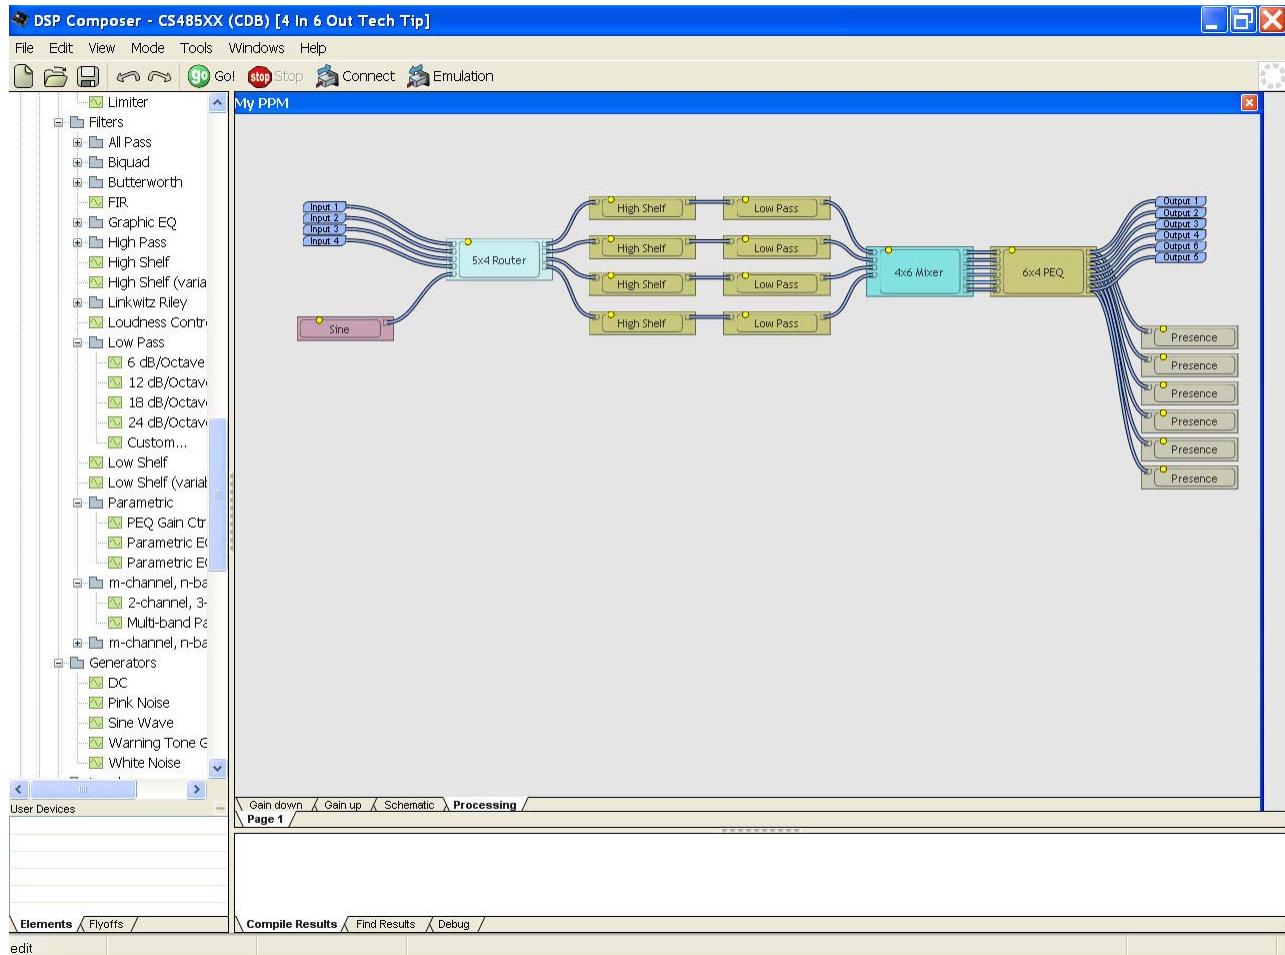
DSP Composer - CS485XX (CDB) [4 In 6 Out Tech Tip]

File Edit View Mode Tools Windows Help

Go! Stop Connect Emulation

Limiter
Filters
All Pass
Biquad
Butterworth
FIR
Graphic EQ
High Pass
High Shelf
High Shelf (varia
Linkwitz Riley
Loudness Contr
Low Pass
6 dB/Octave
12 dB/Octav
18 dB/Octav
24 dB/Octav
Custom...
Low Shelf
Low Shelf (varial
Parametric
PEQ Gain Ctr
Parametric E
Parametric E
m-channel, n-ba
2-channel, 3-
Multi-band Pa
m-channel, n-ba
Generators
DC
Pink Noise
Sine Wave
Warning Tone G
White Noise

User Devices

Elements Flyoffs

My PPM

Input 1
Input 2
Input 3
Input 4
Sine
5x4 Router
High Shelf
High Shelf
High Shelf
High Shelf
Low Pass
Low Pass
Low Pass
Low Pass
4x6 Mixer
6x4 PEQ
Output 1
Output 2
Output 3
Output 4
Output 6
Output 5
Presence
Presence
Presence
Presence
Presence
Presence

Gain down Gain up Schematic Processing
Page 1

Compile Results Find Results Debug

edit